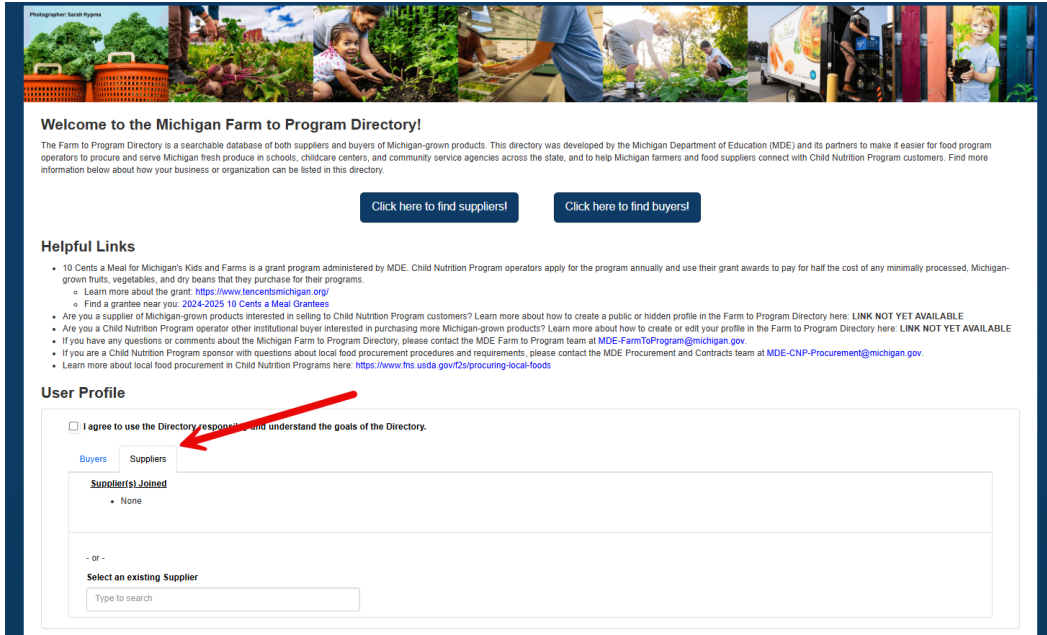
Photographer: Sarah Rypma

Welcome to the Michigan Farm to Program Directory!

The Farm to Program Directory is a searchable database of both suppliers and buyers of Michigan-grown products. This directory was developed by the Michigan Department of Education (MDE) and its partners to make it easier for food program operators to procure and serve Michigan fresh produce in schools, childcare centers, and community service agencies across the state, and to help Michigan farmers and food suppliers connect with Child Nutrition Program customers. Find more information below about how your business or organization can be listed in this directory.

Click here to find suppliers!

Click here to find buyers!

Helpful Links

- 10 Cents a Meal for Michigan's Kids and Farms is a grant program administered by MDE. Child Nutrition Program operators apply for the program annually and use their grant awards to pay for half the cost of any minimally processed, Michigan-grown fruits, vegetables, and dry beans that they purchase for their programs.
  - Learn more about the grant: https://www.tencentsmichigan.org/
  - Find a grantee near you: 2024-2025 10 Cents a Meal Grantees
- Are you a supplier of Michigan-grown products interested in selling to Child Nutrition Program customers? Learn more about how to create a public or hidden profile in the Farm to Program Directory here: LINK NOT YET AVAILABLE
- Are you a Child Nutrition Program operator other institutional buyer interested in purchasing more Michigan-grown products? Learn more about how to create or edit your profile in the Farm to Program Directory here: LINK NOT YET AVAILABLE
- If you have any questions or comments about the Michigan Farm to Program Directory, please contact the MDE Farm to Program team at MDE-FarmToProgram@michigan.gov.
- If you are a Child Nutrition Program sponsor with questions about local food procurement procedures and requirements, please contact the MDE Procurement and Contracts team at MDE-CNP-Procurement@michigan.gov.
- Learn more about local food procurement in Child Nutrition Programs here: https://www.fns.usda.gov/f2s/procuring-local-foods

User Profile

I agree to use the Directory responsi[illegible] and understand the goals of the Directory.

Buyers Suppliers

Supplier(s) Joined
- None

- or -

Select an existing Supplier

Type to search